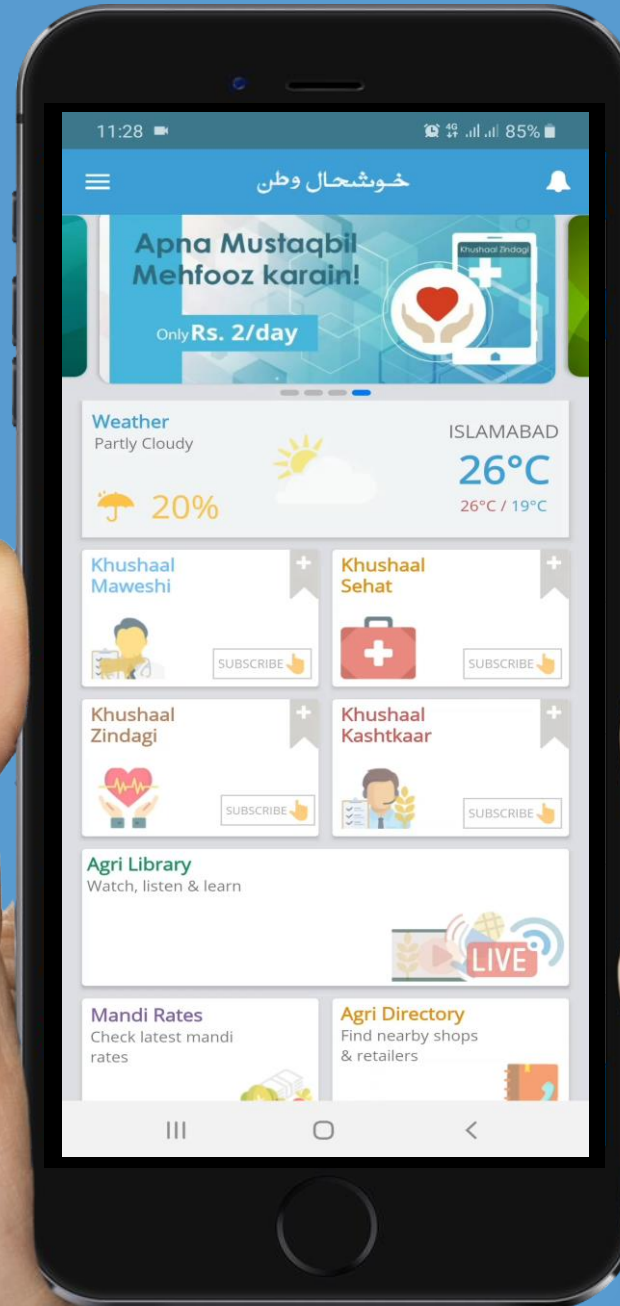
11:28 85%

خوشحال وطن

Apna Mustaqbil Mehfooz karain!

Only Rs. 2/day

Khushaal Zindagi

Weather
Partly Cloudy

ISLAMABAD
26°C
26°C / 19°C

20%

Khushaal Maweshi
SUBSCRIBE

Khushaal Sehat
SUBSCRIBE

Khushaal Zindagi
SUBSCRIBE

Khushaal Kashtkaar
SUBSCRIBE

Agri Library
Watch, listen & learn
LIVE

Mandi Rates
Check latest mandi rates

Agri Directory
Find nearby shops & retailers